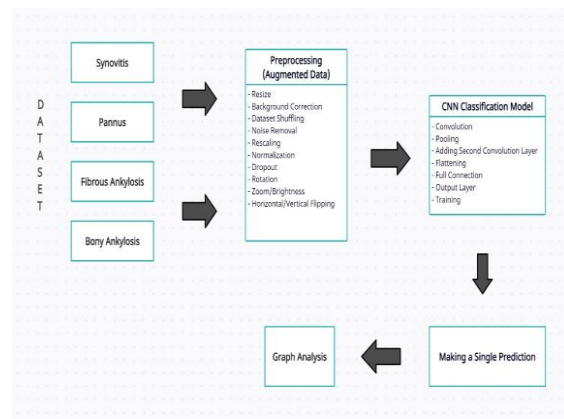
D
A
T
A
S
E
T

Synovitis

Pannus

Fibrous Ankylosis

Bony Ankylosis

Preprocessing
(Augmented Data)

- Resize
- Background Correction
- Dataset Shuffling
- Noise Removal
- Rescaling
- Normalization
- Dropout
- Rotation
- Zoom/Brightness
- Horizontal/Vertical Flipping

CNN Classification Model

- Convolution
- Pooling
- Adding Second Convolution Layer
- Flattening
- Full Connection
- Output Layer
- Training

Making a Single Prediction

Graph Analysis